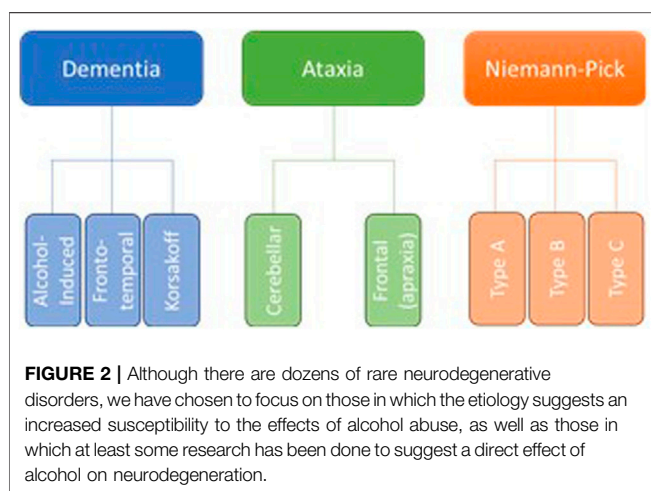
Dementia

Ataxia

Niemann-Pick

Alcohol-Induced

Frontotemporal

Korsakoff

Cerebellar

Frontal (apraxia)

Type A

Type B

Type C

**FIGURE 2 |** Although there are dozens of rare neurodegenerative disorders, we have chosen to focus on those in which the etiology suggests an increased susceptibility to the effects of alcohol abuse, as well as those in which at least some research has been done to suggest a direct effect of alcohol on neurodegeneration.